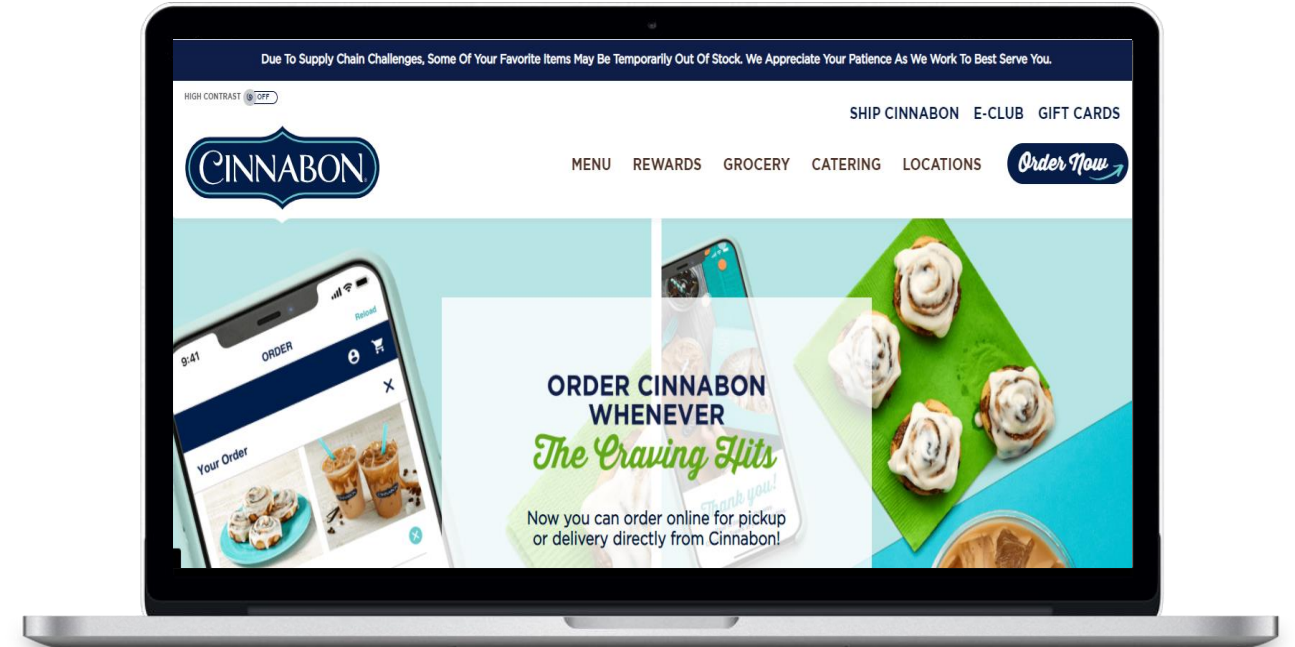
Due To Supply Chain Challenges, Some Of Your Favorite Items May Be Temporarily Out Of Stock. We Appreciate Your Patience As We Work To Best Serve You.

HIGH CONTRAST OFF

SHIP CINNABON E-CLUB GIFT CARDS

CINNABON

MENU REWARDS GROCERY CATERING LOCATIONS Order Now

9:41 ORDER Reload

Your Order

ORDER CINNABON WHENEVER
The Craving Hits

Now you can order online for pickup or delivery directly from Cinnabon!

Thank you!